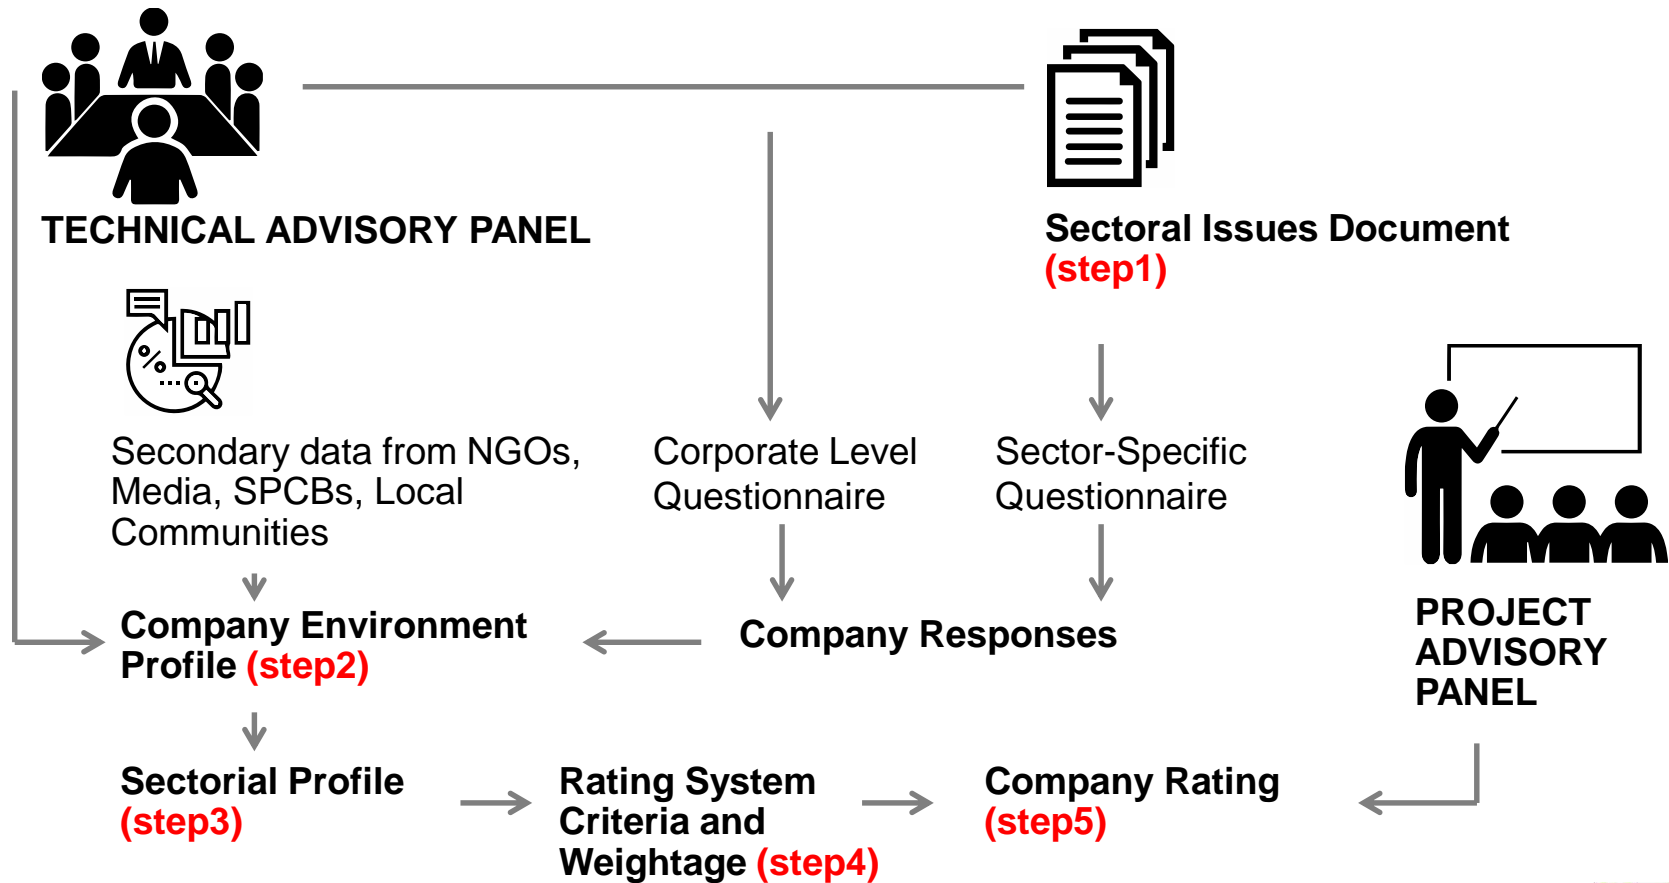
TECHNICAL ADVISORY PANEL

Sectoral Issues Document (step1)

Secondary data from NGOs, Media, SPCBs, Local Communities

Corporate Level Questionnaire

Sector-Specific Questionnaire

PROJECT ADVISORY PANEL

Company Environment Profile (step2)

Company Responses

Sectorial Profile (step3)

Rating System Criteria and Weightage (step4)

Company Rating (step5)